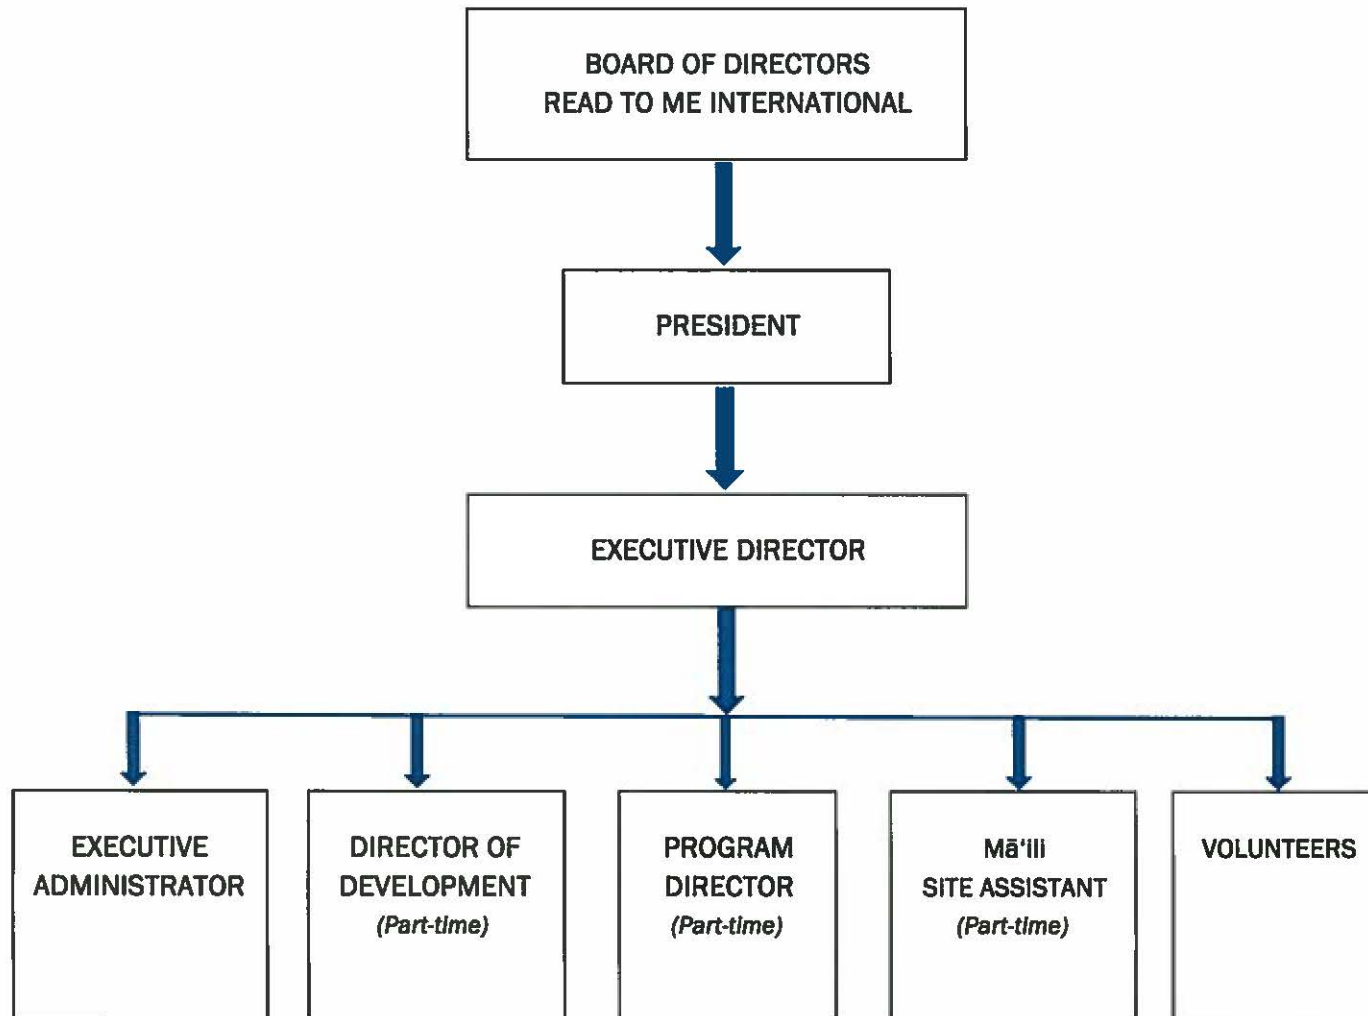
BOARD OF DIRECTORS
READ TO ME INTERNATIONAL

PRESIDENT

EXECUTIVE DIRECTOR

EXECUTIVE ADMINISTRATOR

DIRECTOR OF DEVELOPMENT
(Part-time)

PROGRAM DIRECTOR
(Part-time)

Mā'ili
SITE ASSISTANT
(Part-time)

VOLUNTEERS